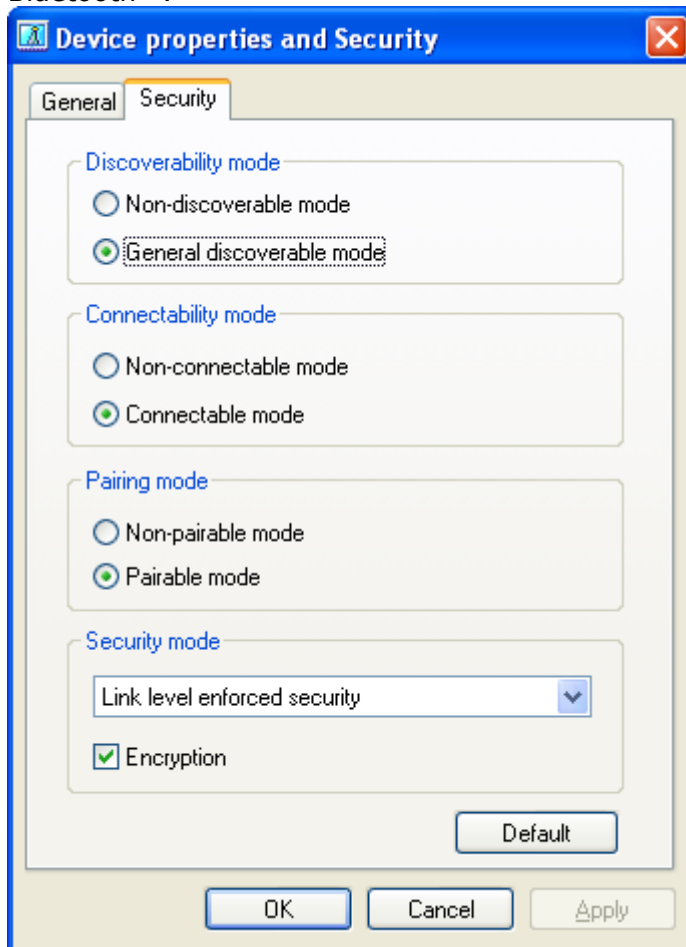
Device properties and Security

General | Security

Discoverability mode
Non-discoverable mode
General discoverable mode

Connectability mode
Non-connectable mode
Connectable mode

Pairing mode
Non-pairable mode
Pairable mode

Security mode
Link level enforced security
Encryption

Default

OK
Cancel
Apply